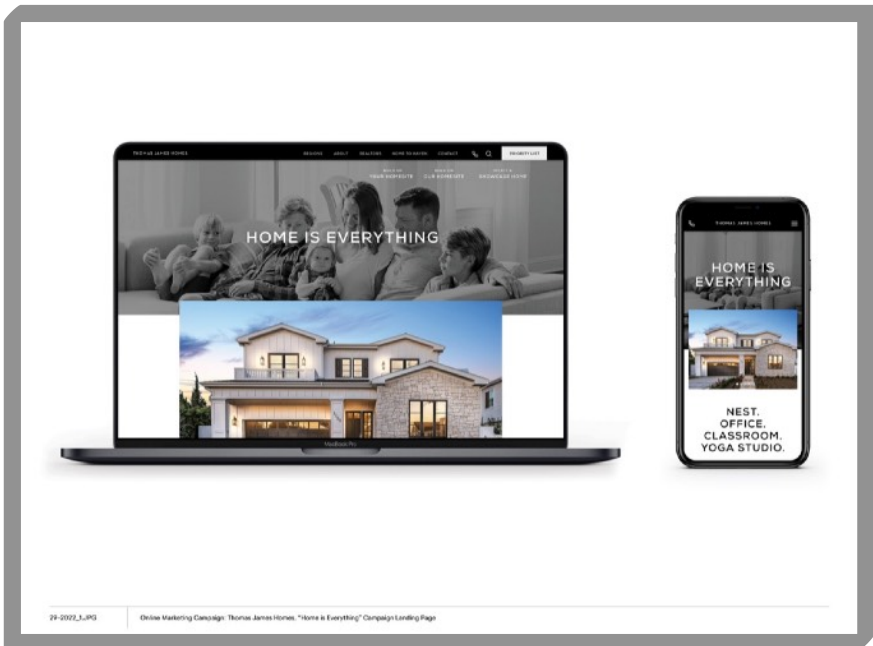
THOMAS JAMES HOMES

REGIONS ABOUT REALTORS NOW SHOWING CONTACT

PRIORITY LIST

BUILD ON YOUR HOMESITE

BUILD ON OUR HOMESITE

VISIT A SHOWCASE HOME

HOME IS EVERYTHING

MacBook Pro

THOMAS JAMES HOMES

HOME IS EVERYTHING

NEST. OFFICE. CLASSROOM. YOGA STUDIO.

29-2022_1.JPG

Online Marketing Campaign: Thomas James Homes, "Home is Everything" Campaign Landing Page